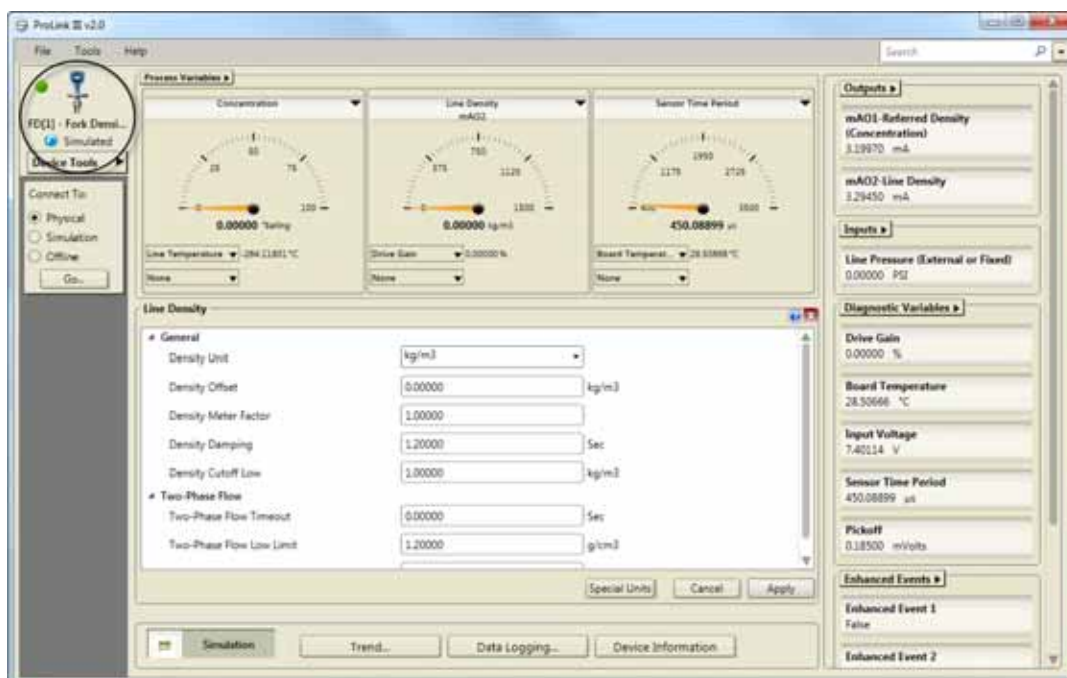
ProLink III v2.0

File Tools Help

Search

FD[1] - Fork Densi...
Simulated

Device Tools

Connect To:
Physical
Simulation
Offline
Go...

Process Variables

Concentration
25 50 75
0 100
0.00000 %sding
Line Temperature -264.11801 °C
None

Line Density
mAO2
375 750 1125
0 1500
0.00000 kg/m3
Drive Gain 0.00000 %
None

Sensor Time Period
1175 1950 2725
400 3500
450.08899 us
Board Temperat... 28.50666 °C
None

Line Density

General
Density Unit kg/m3
Density Offset 0.00000 kg/m3
Density Meter Factor 1.00000
Density Damping 1.20000 Sec
Density Cutoff Low 1.00000 kg/m3
Two-Phase Flow
Two-Phase Flow Timeout 0.00000 Sec
Two-Phase Flow Low Limit 1.20000 g/cm3

Special Units Cancel Apply

Simulation Trend... Data Logging... Device Information

Outputs
mAO1-Referred Density (Concentration)
3.19970 mA
mAO2-Line Density
3.29450 mA

Inputs
Line Pressure (External or Fixed)
0.00000 PSI

Diagnostic Variables
Drive Gain
0.00000 %
Board Temperature
28.50666 °C
Input Voltage
7.40114 V
Sensor Time Period
450.08899 us
Pickoff
0.18500 mVolts

Enhanced Events
Enhanced Event 1
False
Enhanced Event 2